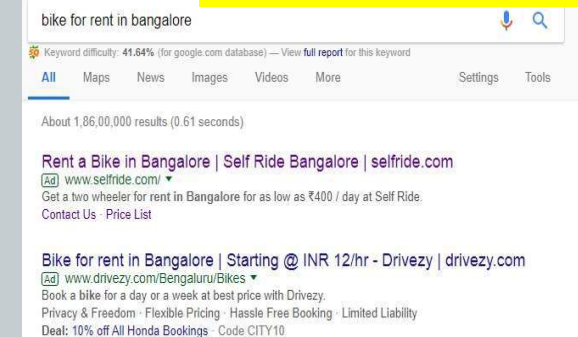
bike for rent in bangalore

Keyword difficulty: 41.64% (for google.com database) — View full report for this keyword

All Maps News Images Videos More Settings Tools

About 1,86,00,000 results (0.61 seconds)

Rent a Bike in Bangalore | Self Ride Bangalore | selfride.com
Ad www.selfride.com/ ▾
Get a two wheeler for rent in Bangalore for as low as ₹400 / day at Self Ride.
Contact Us · Price List

Bike for rent in Bangalore | Starting @ INR 12/hr - Drivezy | drivezy.com
Ad www.drivezy.com/Bengaluru/Bikes ▾
Book a bike for a day or a week at best price with Drivezy.
Privacy & Freedom · Flexible Pricing · Hassle Free Booking · Limited Liability
Deal: 10% off All Honda Bookings · Code CITY10